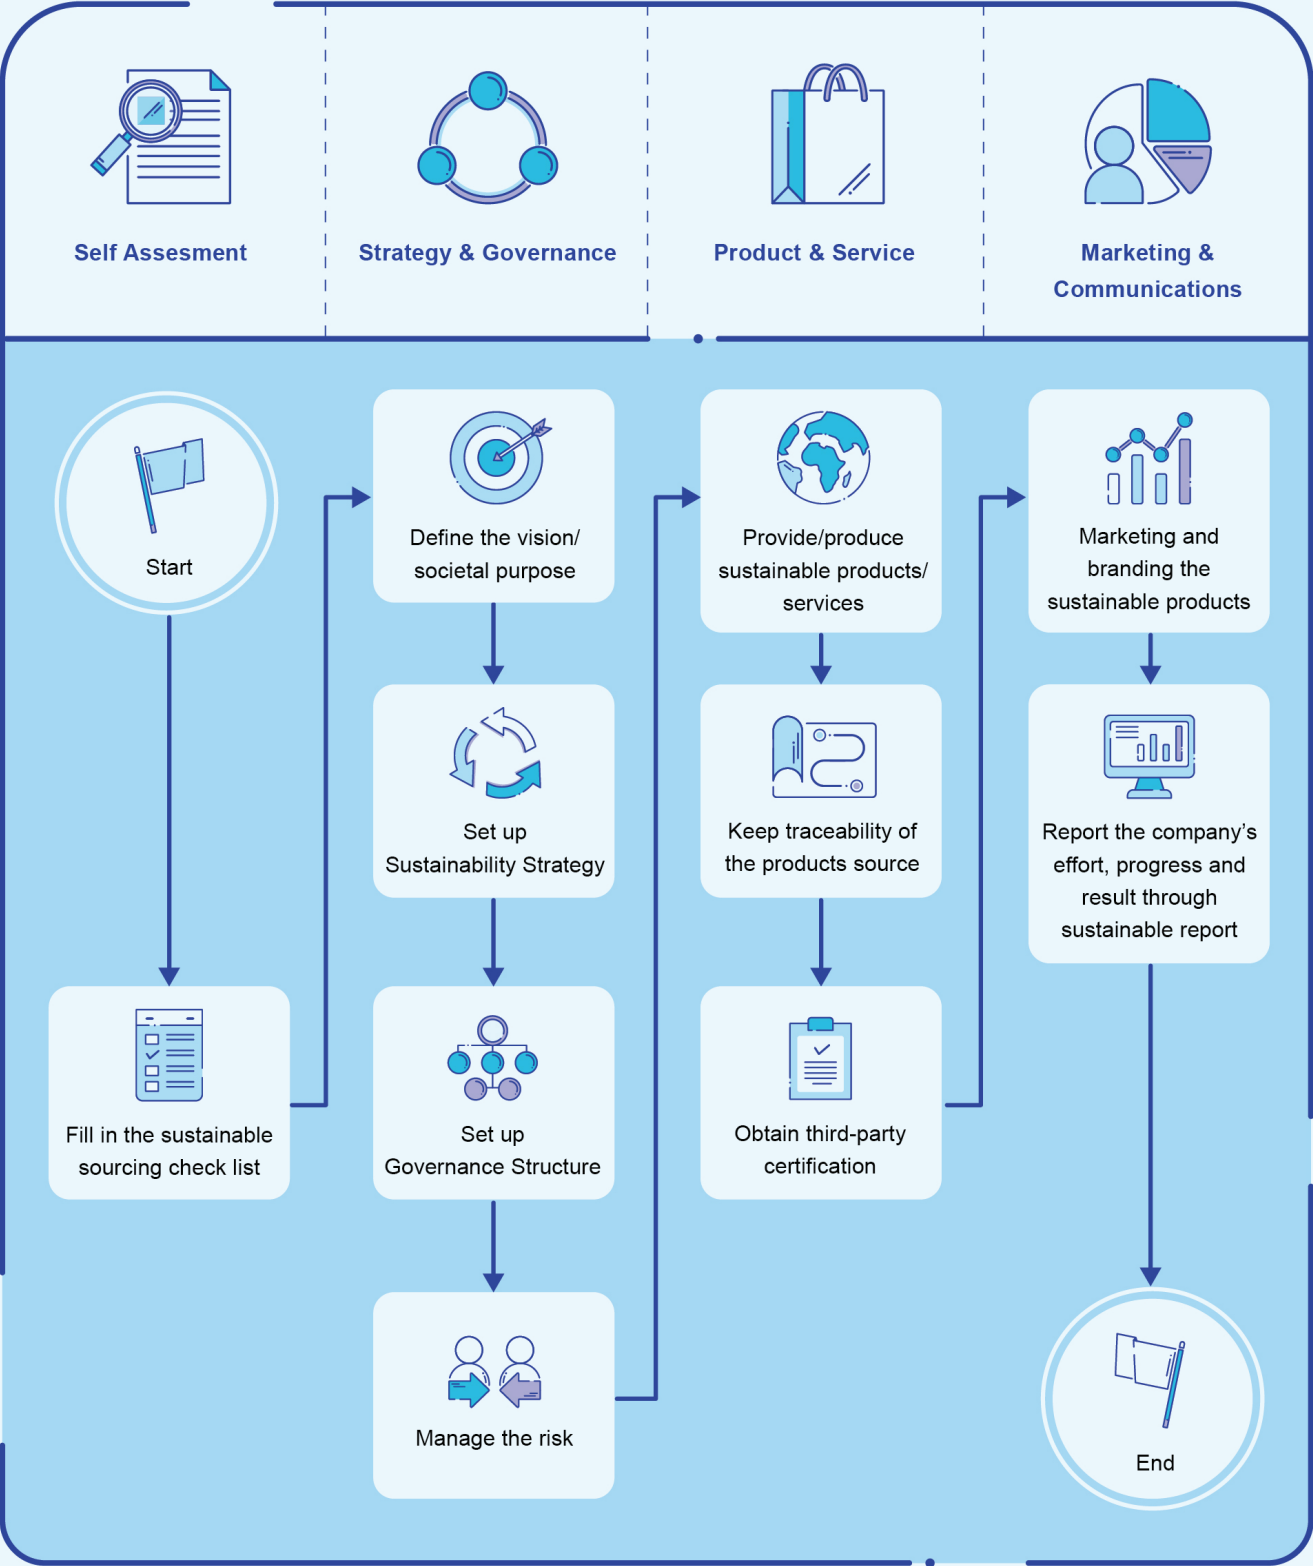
Self Assesment

Strategy & Governance

Product & Service

Marketing & Communications

Start

Fill in the sustainable sourcing check list

Define the vision/ societal purpose

Set up Sustainability Strategy

Set up Governance Structure

Manage the risk

Provide/produce sustainable products/ services

Keep traceability of the products source

Obtain third-party certification

Marketing and branding the sustainable products

Report the company's effort, progress and result through sustainable report

End